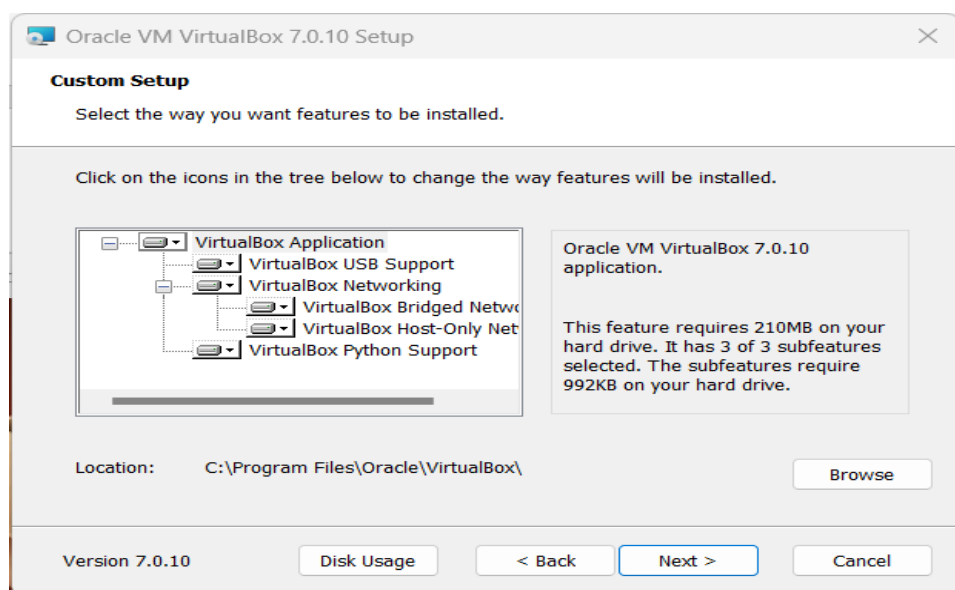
Oracle VM VirtualBox 7.0.10 Setup

Custom Setup

Select the way you want features to be installed.

Click on the icons in the tree below to change the way features will be installed.

VirtualBox Application
VirtualBox USB Support
VirtualBox Networking
VirtualBox Bridged Netwo
VirtualBox Host-Only Net
VirtualBox Python Support

Oracle VM VirtualBox 7.0.10 application.

This feature requires 210MB on your hard drive. It has 3 of 3 subfeatures selected. The subfeatures require 992KB on your hard drive.

Location: C:\Program Files\Oracle\VirtualBox\

Browse

Version 7.0.10

Disk Usage

< Back

Next >

Cancel